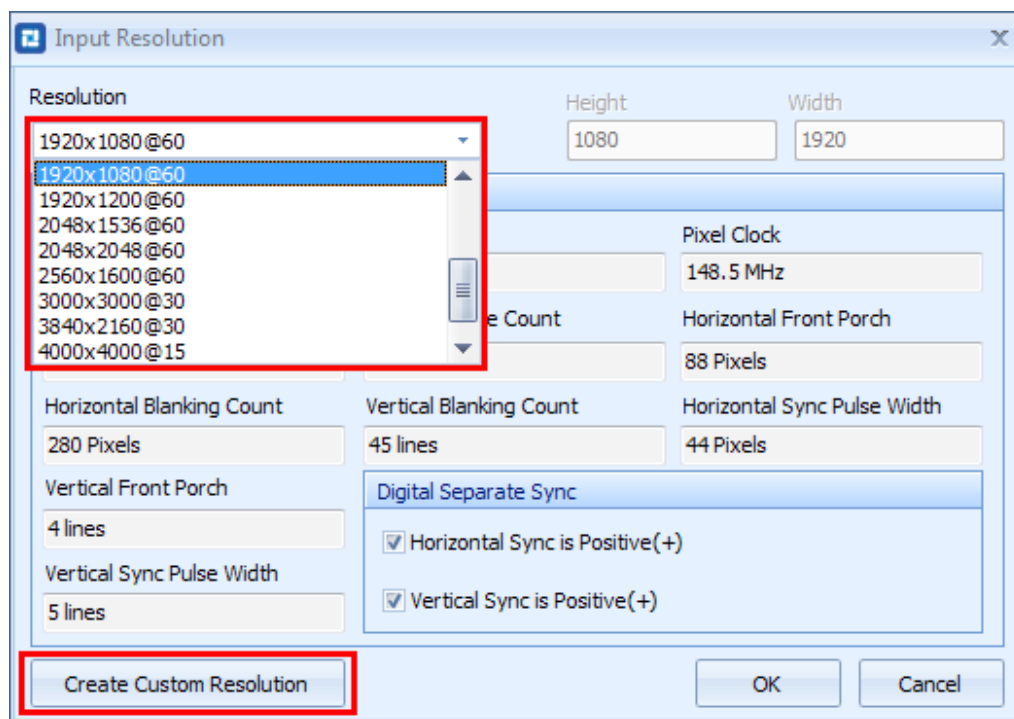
Input Resolution

Resolution

1920x1080@60

1920x1080@60
1920x1200@60
2048x1536@60
2048x2048@60
2560x1600@60
3000x3000@30
3840x2160@30
4000x4000@15

Height
1080

Width
1920

Pixel Clock
148.5 MHz

e Count

Horizontal Front Porch
88 Pixels

Horizontal Blanking Count
280 Pixels

Vertical Blanking Count
45 lines

Horizontal Sync Pulse Width
44 Pixels

Vertical Front Porch
4 lines

Vertical Sync Pulse Width
5 lines

Digital Separate Sync

Horizontal Sync is Positive(+)

Vertical Sync is Positive(+)

Create Custom Resolution

OK

Cancel